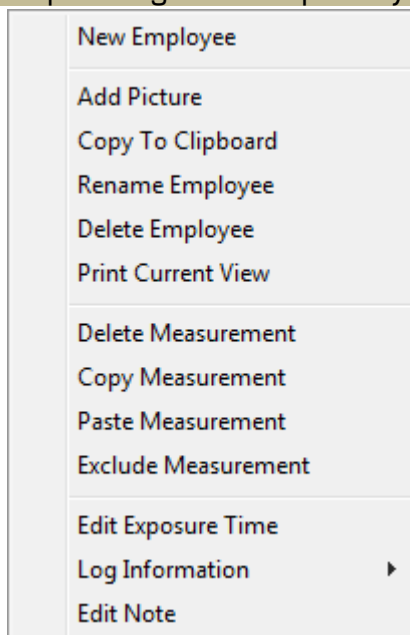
New Employee

Add Picture
Copy To Clipboard
Rename Employee
Delete Employee
Print Current View

Delete Measurement
Copy Measurement
Paste Measurement
Exclude Measurement

Edit Exposure Time
Log Information
Edit Note